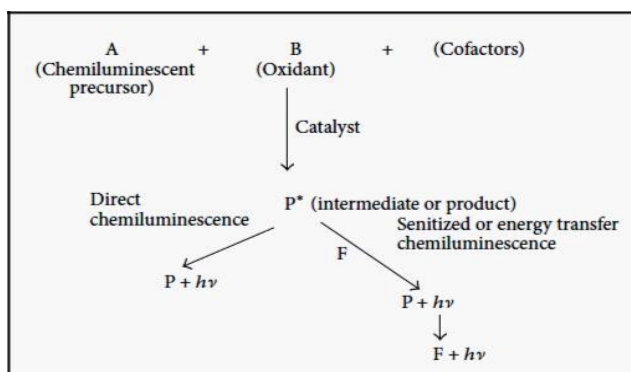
A + B + (Cofactors)
(Chemiluminescent precursor) (Oxidant)

Catalyst

P* (intermediate or product)

Direct chemiluminescence

Senitized or energy transfer chemiluminescence

F

$P + h\nu$

$P + h\nu$

$F + h\nu$